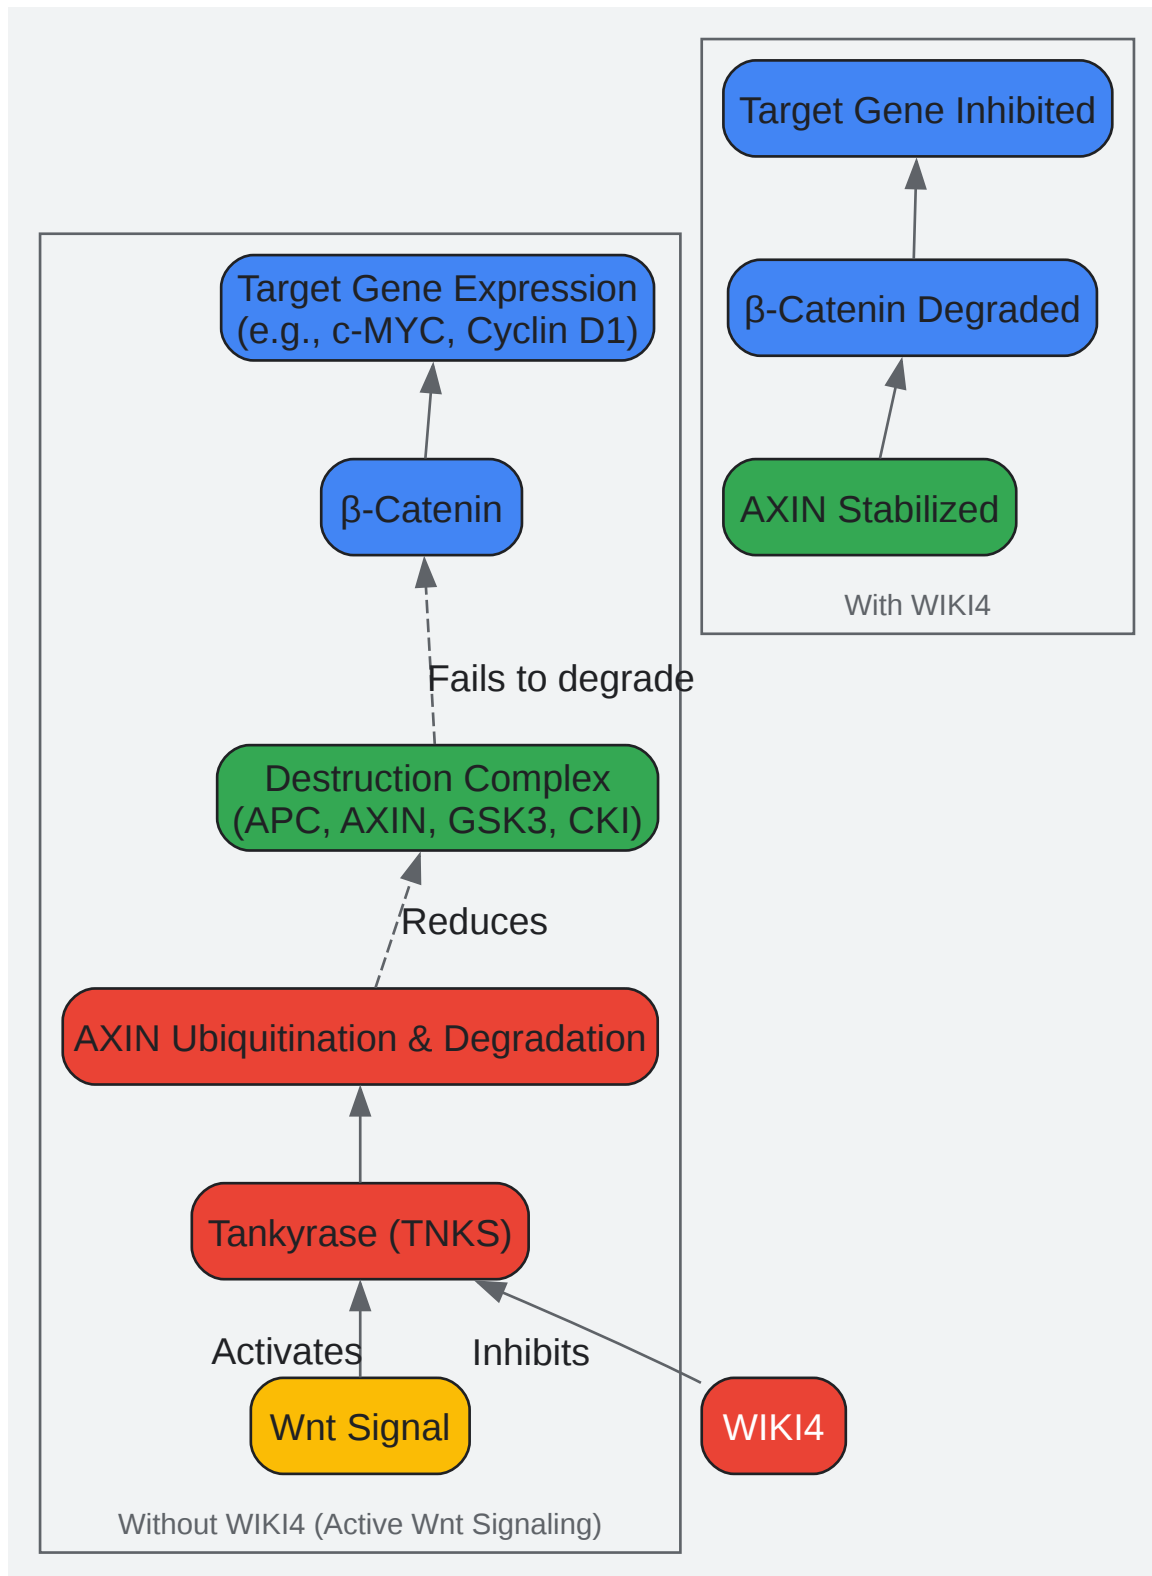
Target Gene Inhibited

β-Catenin Degraded

AXIN Stabilized

With WIKI4

Target Gene Expression (e.g., c-MYC, Cyclin D1)

β-Catenin

Fails to degrade

Destruction Complex (APC, AXIN, GSK3, CKI)

Reduces

AXIN Ubiquitination & Degradation

Tankyrase (TNKS)

Activates

Inhibits

Wnt Signal

WIKI4

Without WIKI4 (Active Wnt Signaling)